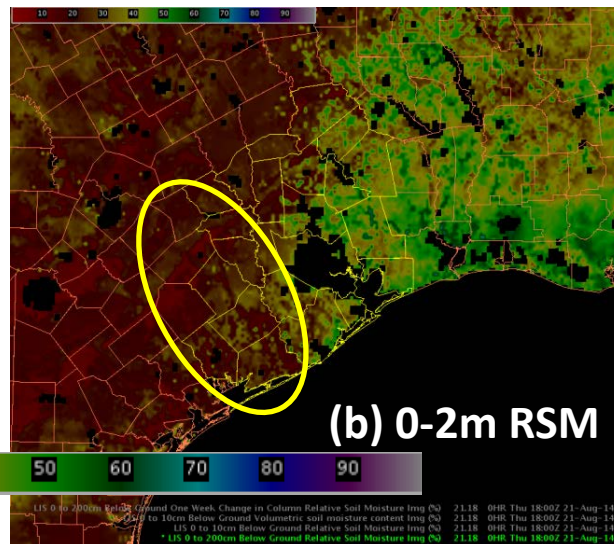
10 20 30 40 50 60 70 80 90

(b) 0-2m RSM

50 60 70 80 90

LIS 0 to 200cm Below Ground One Week Change in Column Relative Soil Moisture Img (%) 21.18 0HR Thu 18:00Z 21-Aug-14
LIS 0 to 10cm Below Ground Volumetric soil moisture content Img (%) 21.18 0HR Thu 18:00Z 21-Aug-14
LIS 0 to 10cm Below Ground Relative Soil Moisture Img (%) 21.18 0HR Thu 18:00Z 21-Aug-14
* LIS 0 to 200cm Below Ground Relative Soil Moisture Img (%) 21.18 0HR Thu 18:00Z 21-Aug-14